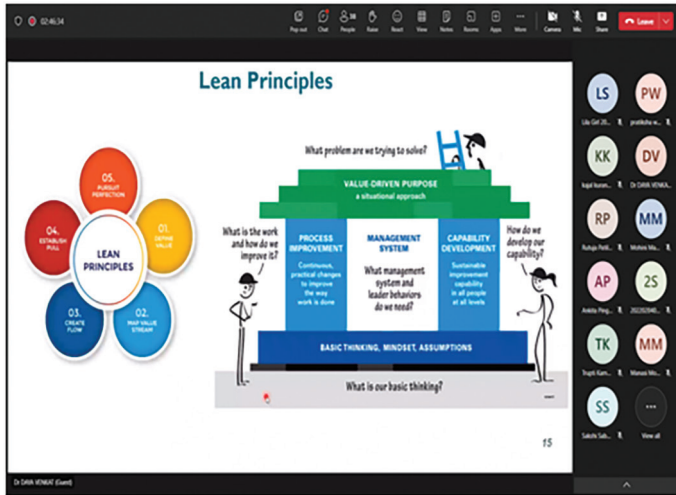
02:46:34

Pop out Chat People 38 Raise React View Notes Rooms Apps More Camera Mic Share Leave

Lean Principles

05. PURSUIT PERFECTION

01. DEFINE VALUE

02. MAP VALUE STREAM

03. CREATE FLOW

04. ESTABLISH PULL

LEAN PRINCIPLES

What problem are we trying to solve?

VALUE-DRIVEN PURPOSE
a situational approach

What is the work and how do we improve it?

PROCESS IMPROVEMENT
Continuous, practical changes to improve the way work is done

MANAGEMENT SYSTEM
What management system and leader behaviors do we need?

CAPABILITY DEVELOPMENT
Sustainable improvement capability in all people at all levels

How do we develop our capability?

BASIC THINKING, MINDSET, ASSUMPTIONS

What is our basic thinking?

15

LS Lila Giri 20...
PW pratiksha w...
KK kajal kuvam...
DV Dr DAVA VENKA...
RP Rutuja Patil...
MM Mohini Ma...
AP Ankita Ping...
2S 20220394...
TK Trupti Kam...
MM Manasi Mo...
SS Sakshi Sab...
View all

Dr DAVA VENKAT (Guest)